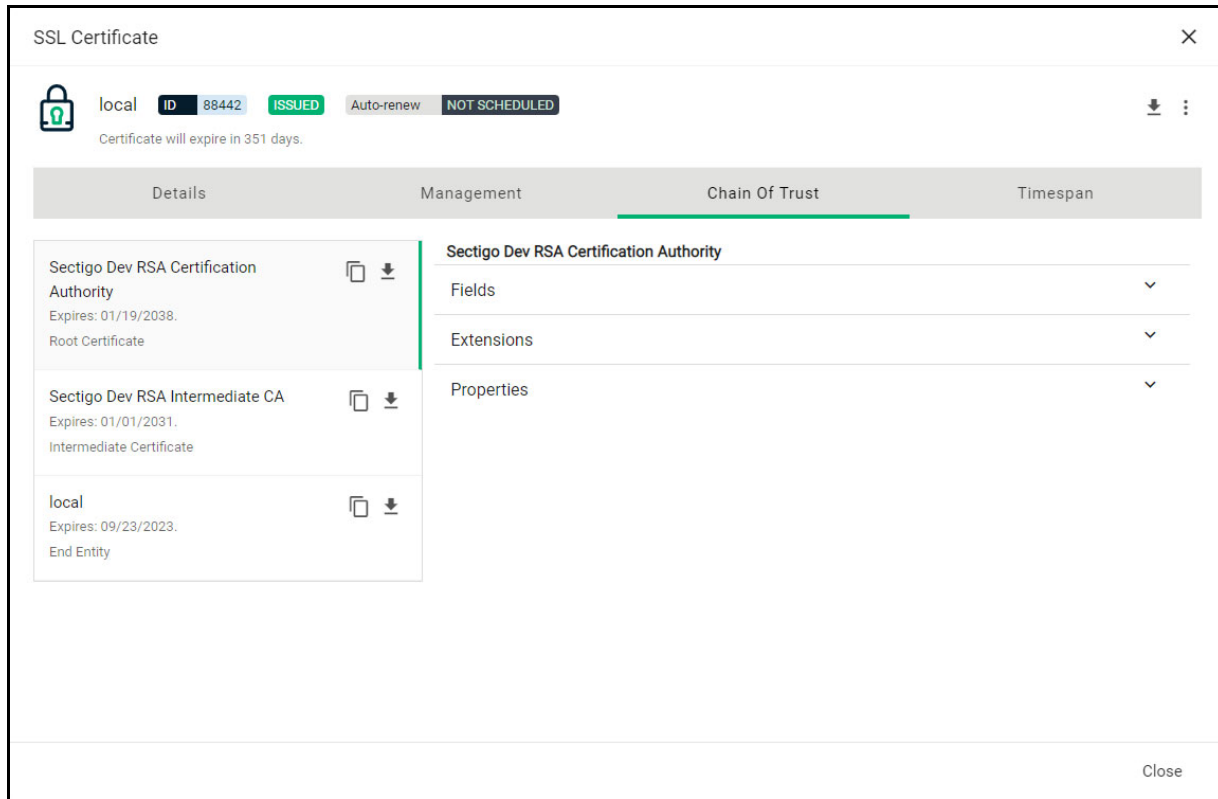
SSL Certificate

local ID 88442 ISSUED Auto-renew NOT SCHEDULED

Certificate will expire in 351 days.

Details Management Chain Of Trust Timespan

Sectigo Dev RSA Certification Authority
Expires: 01/19/2038.
Root Certificate

Sectigo Dev RSA Intermediate CA
Expires: 01/01/2031.
Intermediate Certificate

local
Expires: 09/23/2023.
End Entity

Sectigo Dev RSA Certification Authority

Fields

Extensions

Properties

Close